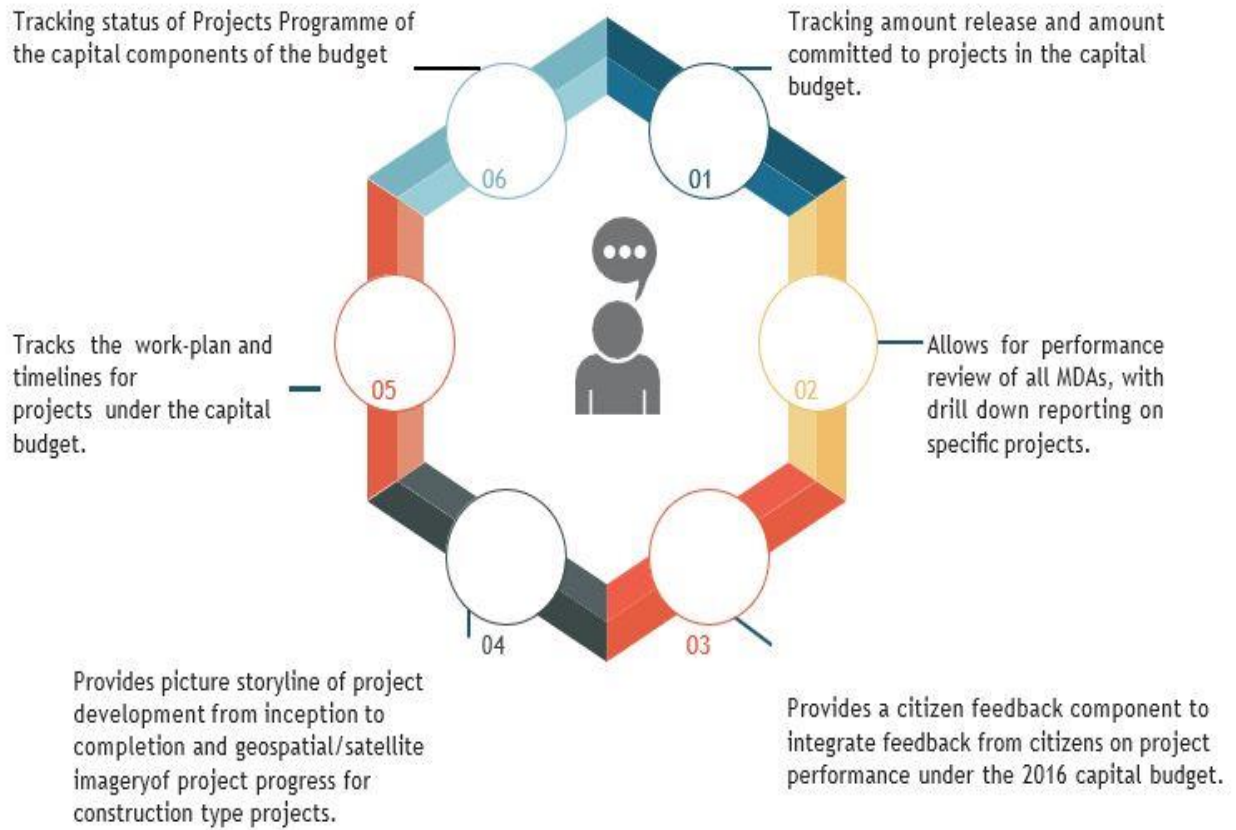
Tracking status of Projects Programme of the capital components of the budget

Tracking amount release and amount committed to projects in the capital budget.

06

01

Tracks the work-plan and timelines for projects under the capital budget.

05

02

Allows for performance review of all MDAs, with drill down reporting on specific projects.

04

03

Provides picture storyline of project development from inception to completion and geospatial/satellite imageryof project progress for construction type projects.

Provides a citizen feedback component to integrate feedback from citizens on project performance under the 2016 capital budget.